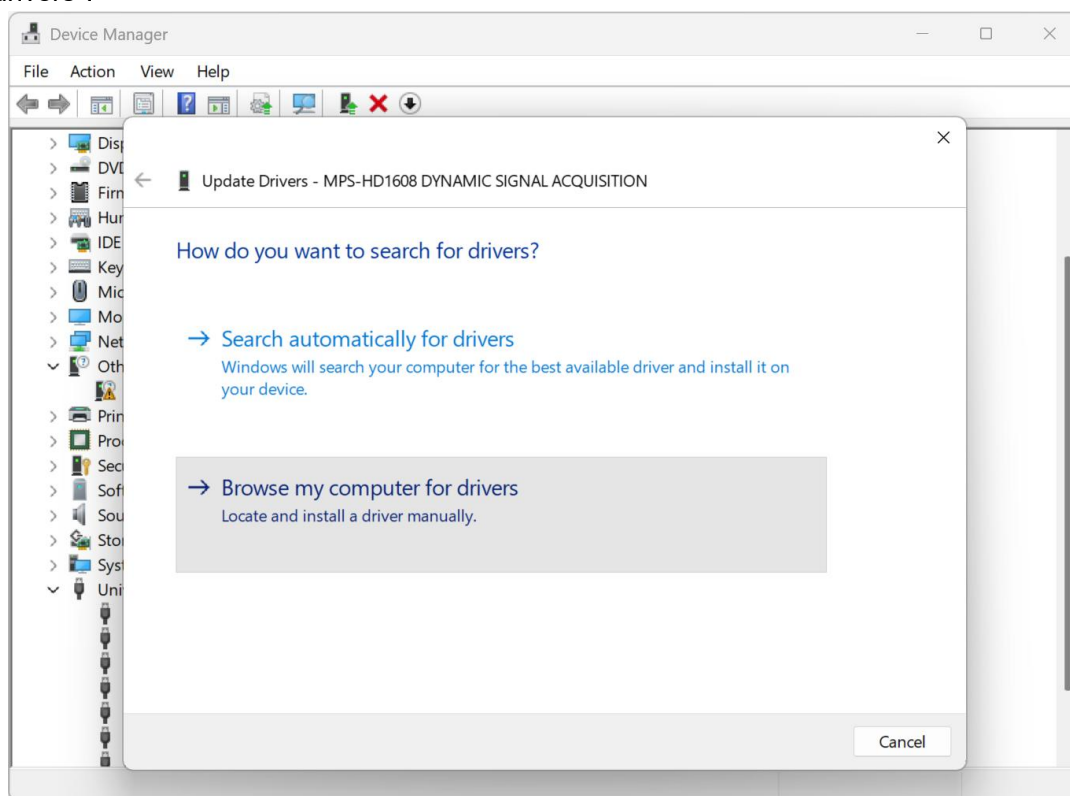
Device Manager

File Action View Help

Disp
DVD
Firm
Hum
IDE
Key
Mic
Mo
Net
Oth
Prin
Pro
Sec
Soft
Sou
Stor
Syst
Uni

Update Drivers - MPS-HD1608 DYNAMIC SIGNAL ACQUISITION

How do you want to search for drivers?

→ Search automatically for drivers
Windows will search your computer for the best available driver and install it on your device.

→ Browse my computer for drivers
Locate and install a driver manually.

Cancel